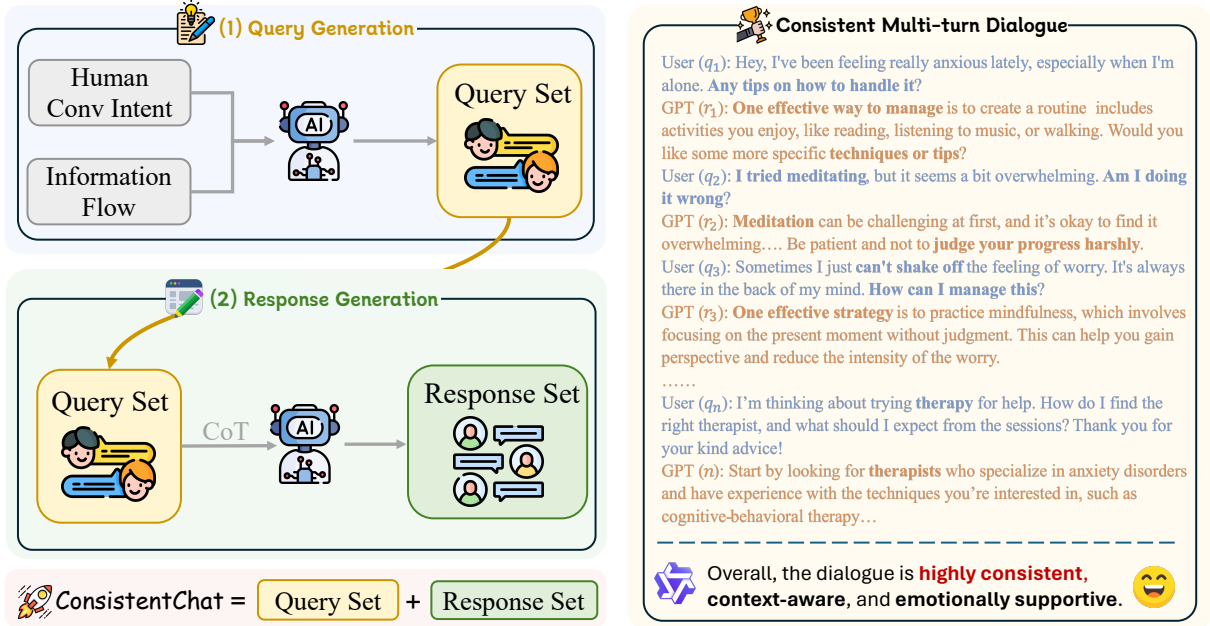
(1) Query Generation

Human Conv Intent

Information Flow

AI

Query Set

(2) Response Generation

Query Set

CoT

AI

Response Set

ConsistentChat = Query Set + Response Set

Consistent Multi-turn Dialogue

User ($q_1$): Hey, I've been feeling really anxious lately, especially when I'm alone. Any tips on how to handle it?

GPT ($r_1$): One effective way to manage is to create a routine includes activities you enjoy, like reading, listening to music, or walking. Would you like some more specific techniques or tips?

User ($q_2$): I tried meditating, but it seems a bit overwhelming. Am I doing it wrong?

GPT ($r_2$): Meditation can be challenging at first, and it's okay to find it overwhelming…. Be patient and not to judge your progress harshly.

User ($q_3$): Sometimes I just can't shake off the feeling of worry. It's always there in the back of my mind. How can I manage this?

GPT ($r_3$): One effective strategy is to practice mindfulness, which involves focusing on the present moment without judgment. This can help you gain perspective and reduce the intensity of the worry.

……

User ($q_n$): I'm thinking about trying therapy for help. How do I find the right therapist, and what should I expect from the sessions? Thank you for your kind advice!

GPT ($n$): Start by looking for therapists who specialize in anxiety disorders and have experience with the techniques you're interested in, such as cognitive-behavioral therapy…

Overall, the dialogue is highly consistent, context-aware, and emotionally supportive.